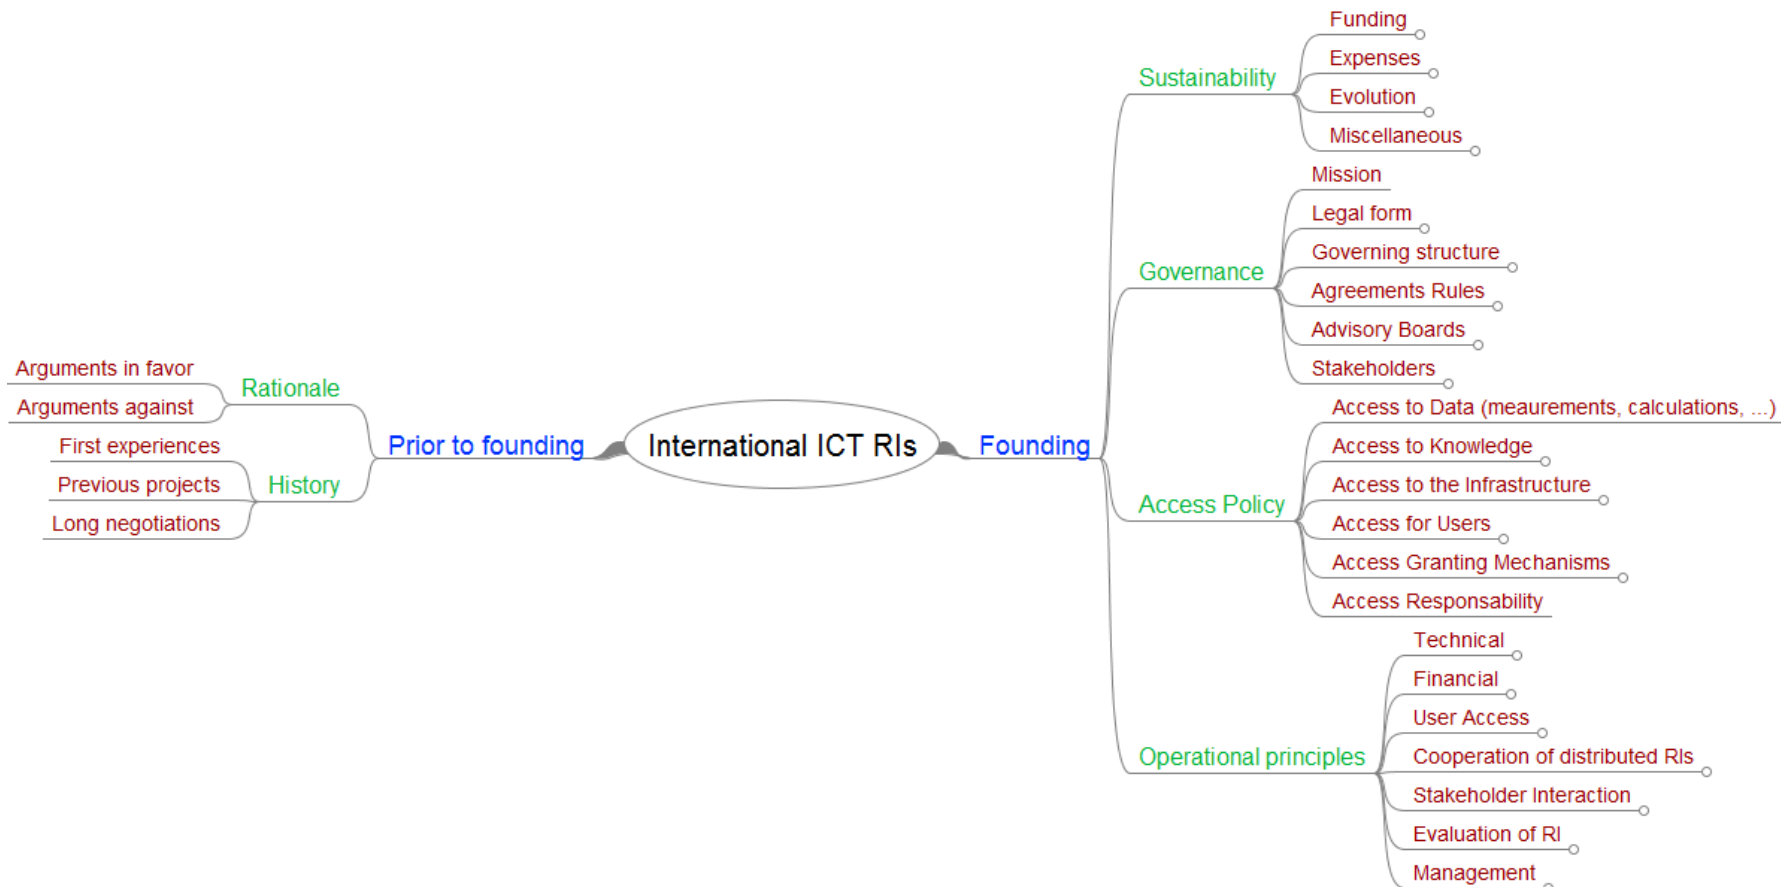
International ICT RIs

Prior to founding

Rationale
Arguments in favor
Arguments against

History
First experiences
Previous projects
Long negotiations

Founding

Sustainability
Funding
Expenses
Evolution
Miscellaneous

Governance
Mission
Legal form
Governing structure
Agreements Rules
Advisory Boards
Stakeholders

Access Policy
Access to Data (meaurements, calculations, ...)
Access to Knowledge
Access to the Infrastructure
Access for Users
Access Granting Mechanisms
Access Responsability

Operational principles
Technical
Financial
User Access
Cooperation of distributed RIs
Stakeholder Interaction
Evaluation of RI
Management